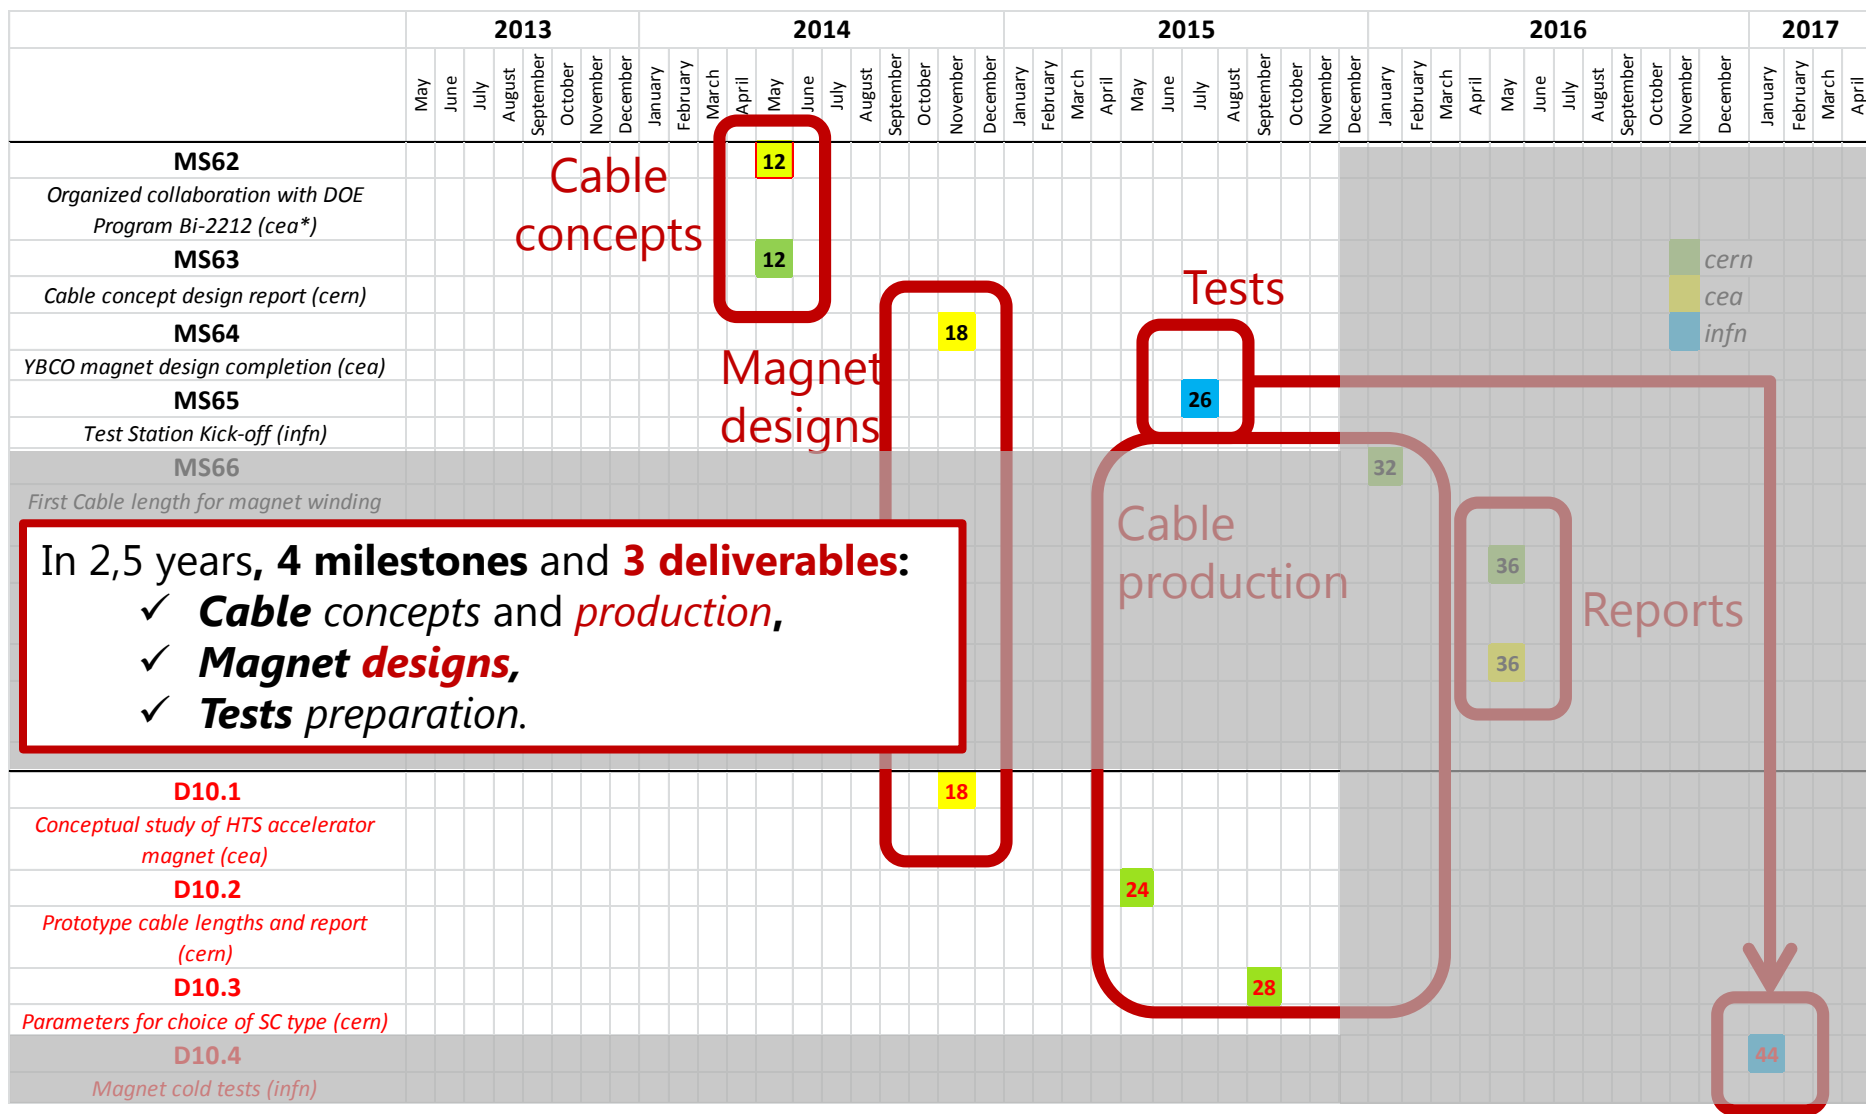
| | 2013 | 2014 | 2015 | 2016 | 2017 |
|---|---|---|---|---|---|
| | May June July August September October November December | January February March April May June July August September October November December | January February March April May June July August September October November December | January February March April May June July August September October November December | January February March April |

MS62
Organized collaboration with DOE Program Bi-2212 (cea*)
12

MS63
Cable concept design report (cern)
12

MS64
YBCO magnet design completion (cea)
18

MS65
Test Station Kick-off (infn)
26

MS66
First Cable length for magnet winding
32

36

36

D10.1
Conceptual study of HTS accelerator magnet (cea)
18

D10.2
Prototype cable lengths and report (cern)
24

D10.3
Parameters for choice of SC type (cern)
28

D10.4
Magnet cold tests (infn)
44

cern
cea
infn

Cable concepts

Magnet designs

Tests

Cable production

Reports

In 2,5 years, 4 milestones and 3 deliverables:
✓ Cable concepts and production,
✓ Magnet designs,
✓ Tests preparation.